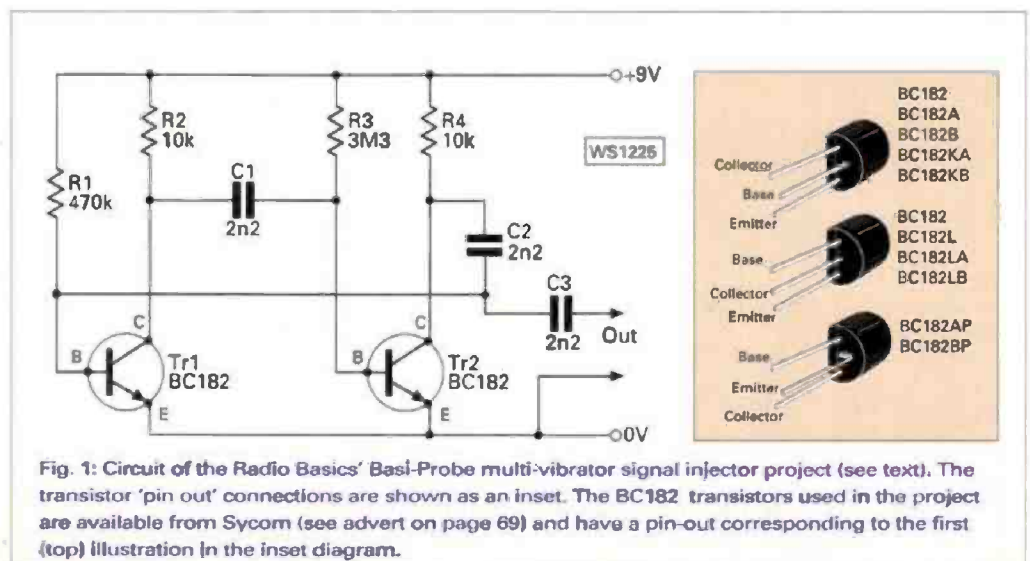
+9V

R2
10k

R3
3M3

R4
10k

WS1225

R1
470k

C1
2n2

C2
2n2

C3
2n2

Out

C
B
Tr1
BC182
E

C
B
Tr2
BC182
E

0V

BC182
BC182A
BC182B
BC182KA
BC182KB
Collector
Base
Emitter

BC182
BC182L
BC182LA
BC182LB
Base
Collector
Emitter

BC182AP
BC182BP
Base
Emitter
Collector

Fig. 1: Circuit of the Radio Basics' Basi-Probe multi-vibrator signal injector project (see text). The transistor 'pin out' connections are shown as an inset. The BC182 transistors used in the project are available from Sycom (see advert on page 69) and have a pin-out corresponding to the first (top) illustration in the inset diagram.